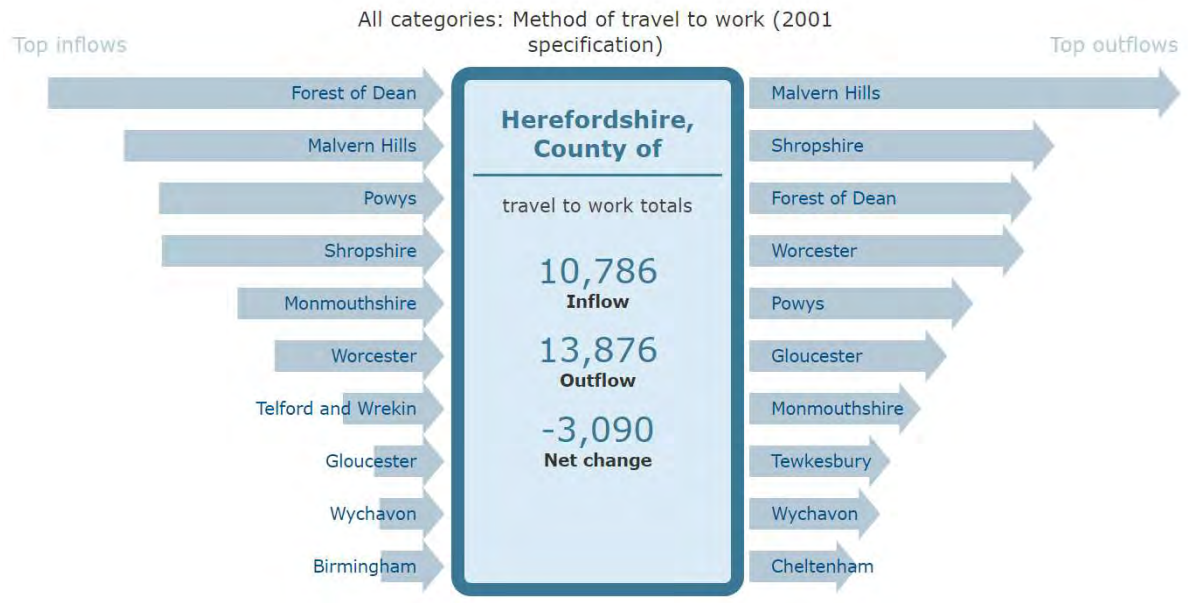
All categories: Method of travel to work (2001 specification)

Top inflows

Forest of Dean
Malvern Hills
Powys
Shropshire
Monmouthshire
Worcester
Telford and Wrekin
Gloucester
Wychavon
Birmingham

Herefordshire, County of

travel to work totals

10,786
Inflow

13,876
Outflow

-3,090
Net change

Top outflows

Malvern Hills
Shropshire
Forest of Dean
Worcester
Powys
Gloucester
Monmouthshire
Tewkesbury
Wychavon
Cheltenham